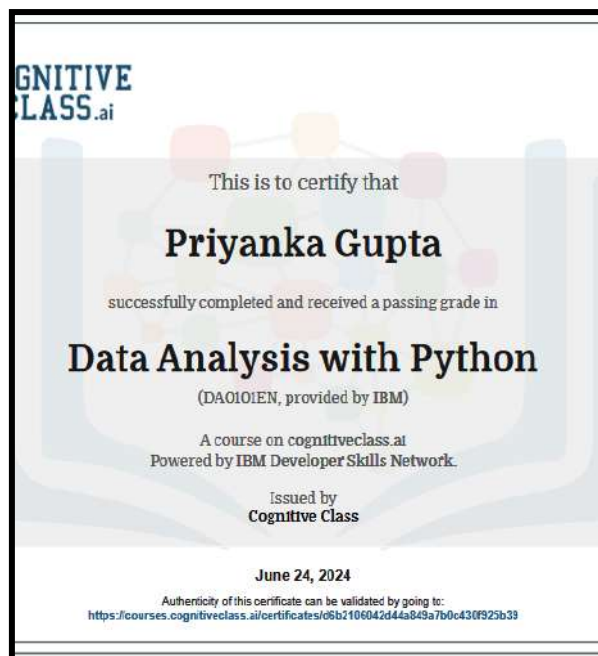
GNITIVE
LASS.ai

This is to certify that

Priyanka Gupta

successfully completed and received a passing grade in

Data Analysis with Python

(DA0101EN, provided by IBM)

A course on cognitiveclass.ai
Powered by IBM Developer Skills Network.

Issued by
Cognitive Class

June 24, 2024

Authenticity of this certificate can be validated by going to:
https://courses.cognitiveclass.ai/certificates/d6b2106042d44a849a7b0c430f925b39